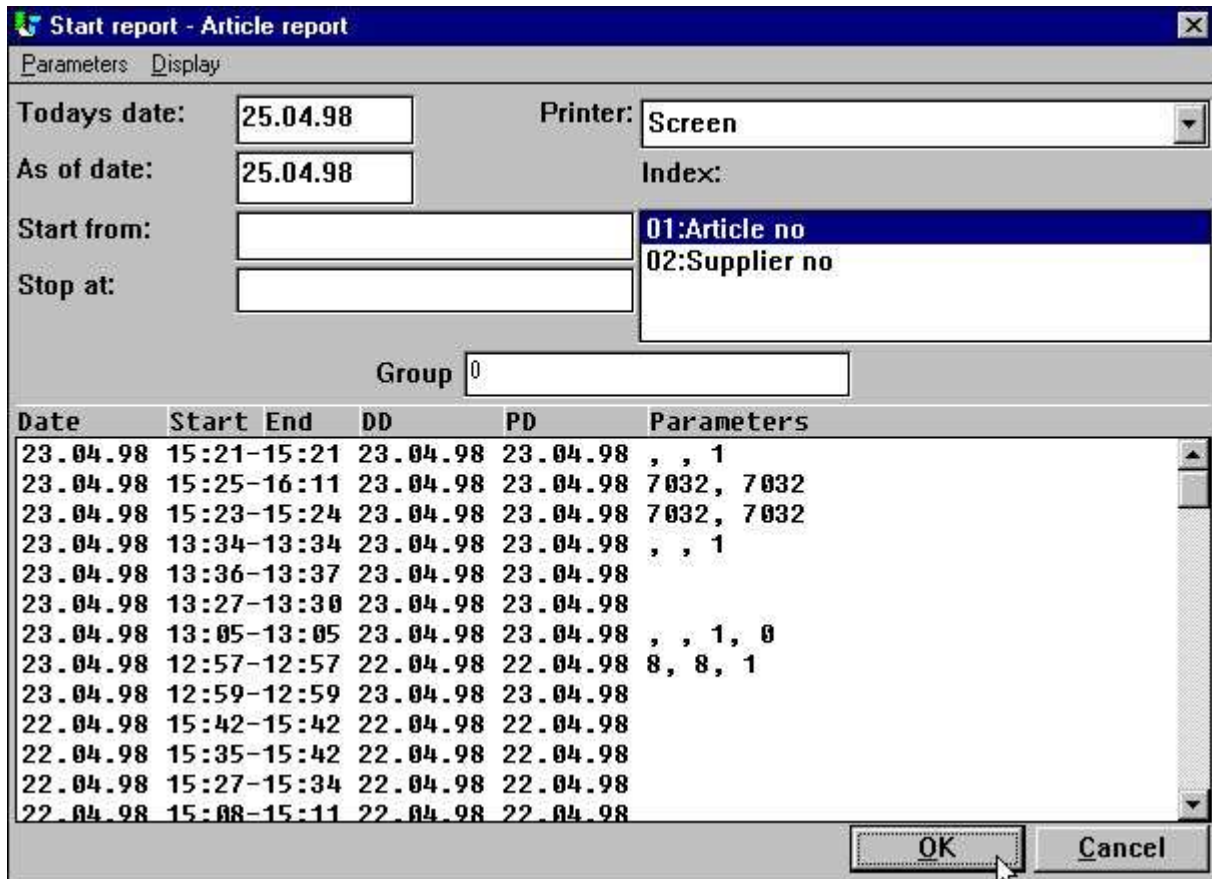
Start report - Article report

Parameters Display

Todays date: 25.04.98

As of date: 25.04.98

Printer: Screen

Index:

Start from:

Stop at:

01:Article no
02:Supplier no

Group 0

| Date | Start | End | DD | PD | Parameters |
|---|---|---|---|---|---|
| 23.04.98 | 15:21 | -15:21 | 23.04.98 | 23.04.98 | , , 1 |
| 23.04.98 | 15:25 | -16:11 | 23.04.98 | 23.04.98 | 7032, 7032 |
| 23.04.98 | 15:23 | -15:24 | 23.04.98 | 23.04.98 | 7032, 7032 |
| 23.04.98 | 13:34 | -13:34 | 23.04.98 | 23.04.98 | , , 1 |
| 23.04.98 | 13:36 | -13:37 | 23.04.98 | 23.04.98 | |
| 23.04.98 | 13:27 | -13:30 | 23.04.98 | 23.04.98 | |
| 23.04.98 | 13:05 | -13:05 | 23.04.98 | 23.04.98 | , , 1, 0 |
| 23.04.98 | 12:57 | -12:57 | 22.04.98 | 22.04.98 | 8, 8, 1 |
| 23.04.98 | 12:59 | -12:59 | 23.04.98 | 23.04.98 | |
| 22.04.98 | 15:42 | -15:42 | 22.04.98 | 22.04.98 | |
| 22.04.98 | 15:35 | -15:42 | 22.04.98 | 22.04.98 | |
| 22.04.98 | 15:27 | -15:34 | 22.04.98 | 22.04.98 | |
| 22.04.98 | 15:08 | -15:11 | 22.04.98 | 22.04.98 | |

OK Cancel